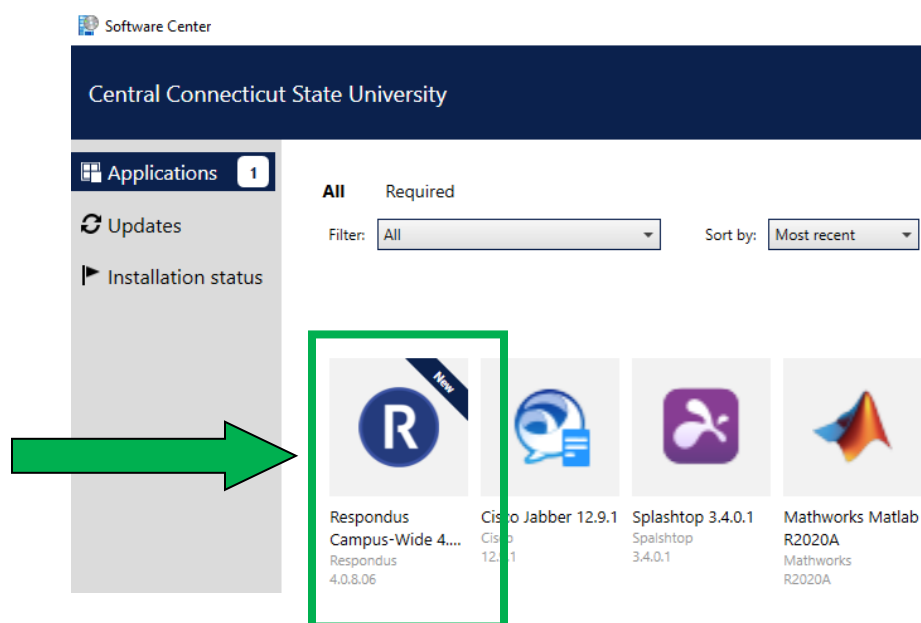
Software Center

Central Connecticut State University

Applications 1

Updates

Installation status

All Required

Filter: All

Sort by: Most recent

New

R

Respondus Campus-Wide 4....
Respondus
4.0.8.06

Cisco Jabber 12.9.1
Cis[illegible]
12.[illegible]

Splashtop 3.4.0.1
Spalshtop
3.4.0.1

Mathworks Matlab R2020A
Mathworks
R2020A